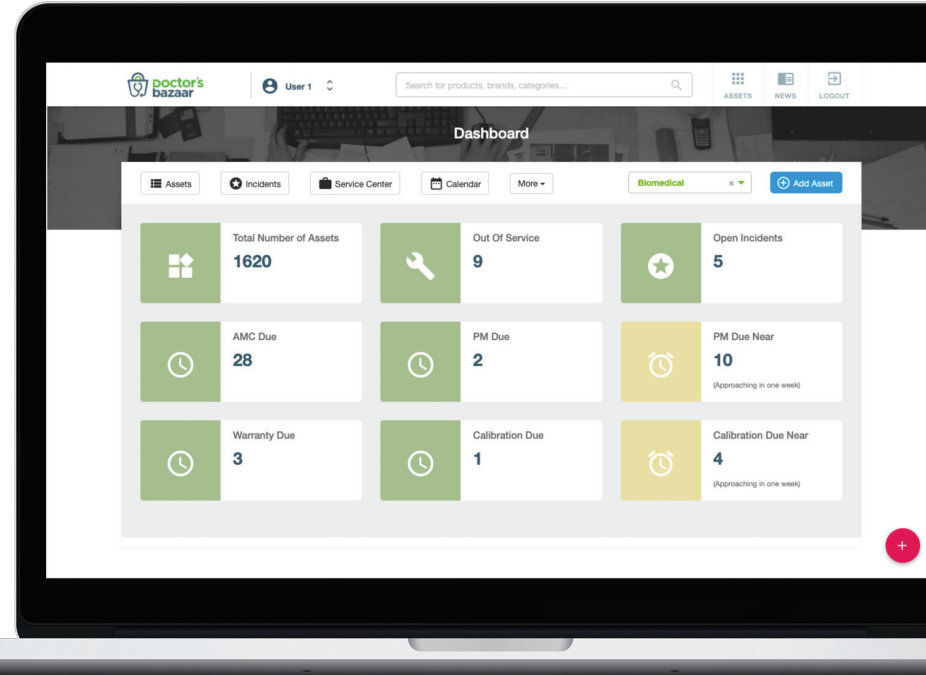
doctor's bazaar

User 1

Search for products, brands, categories...

ASSETS NEWS LOGOUT

Dashboard

Assets Incidents Service Center Calendar More

Biomedical

Add Asset

Total Number of Assets
1620

Out Of Service
9

Open Incidents
5

AMC Due
28

PM Due
2

PM Due Near
10
(Approaching in one week)

Warranty Due
3

Calibration Due
1

Calibration Due Near
4
(Approaching in one week)

+